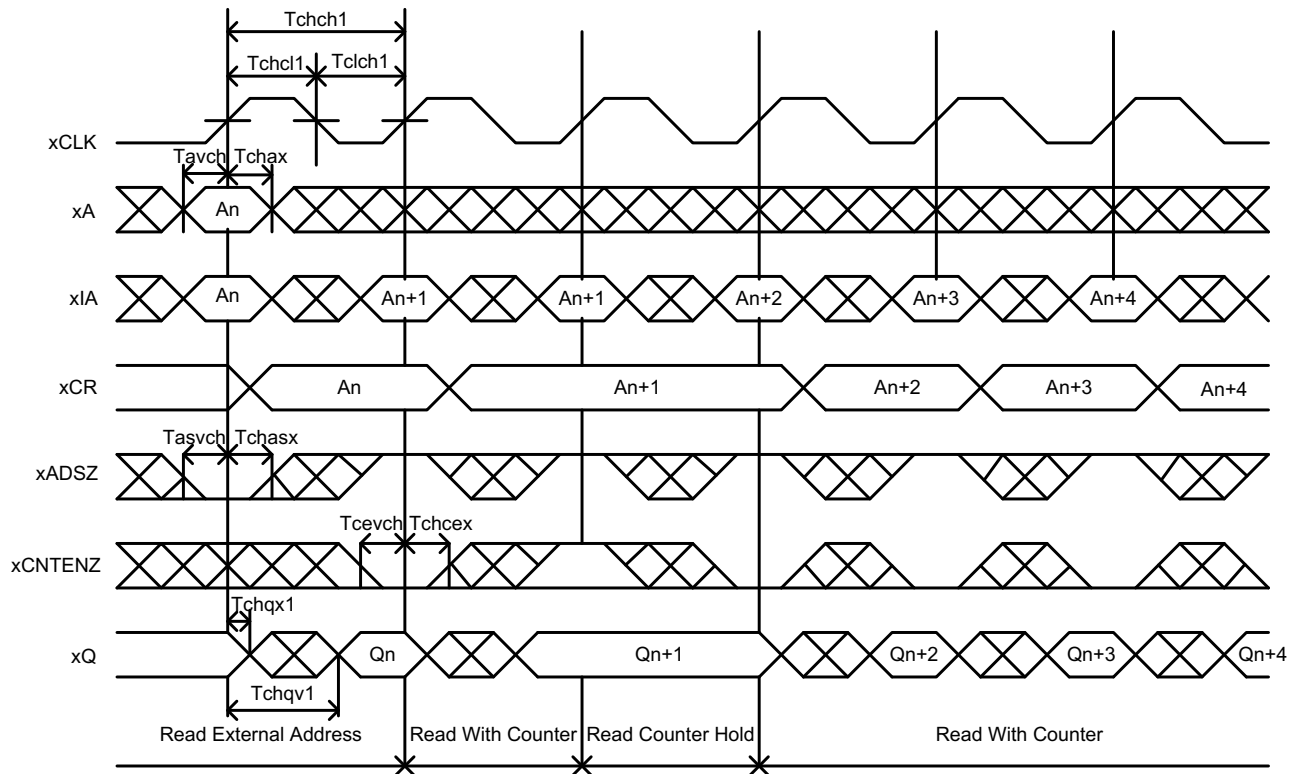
Tchch1
Tchcl1 Tclch1
xCLK
Tavch Tchax
xA
An
xIA
An
An+1
An+1
An+2
An+3
An+4
xCR
An
An+1
An+2
An+3
An+4
Tasvch Tchasx
xADSZ
Tcevch Tchcex
xCNTENZ
Tchqx1
xQ
Qn
Qn+1
Qn+2
Qn+3
Qn+4
Tchqv1
Read External Address
Read With Counter
Read Counter Hold
Read With Counter